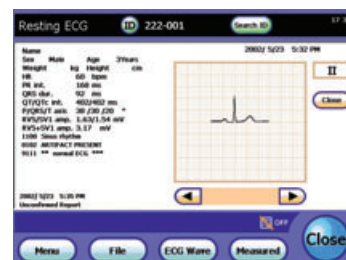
Resting ECG
ID 222-001
Search ID

Name
Sex Male Age 3Years
Weight kg Height cm
HR 60 bpm
PR int. 168 ms
QRS dur. 92 ms
QT/QTc int. 402/402 ms
P/QRS/T axis 38 /30 /20 °
RV5/SV1 amp. 1.63/1.54 mV
RV5+SV1 amp. 3.17 mV
1100 Sinus rhythm
8002 ARTIFACT PRESENT
9011 ** normal ECG ***

2002/ 5/23 5:35 PM
Unconfirmed Report

2002/ 5/23 5:32 PM
II
Close

OFF
Menu
File
ECG Wave
Measured
Close